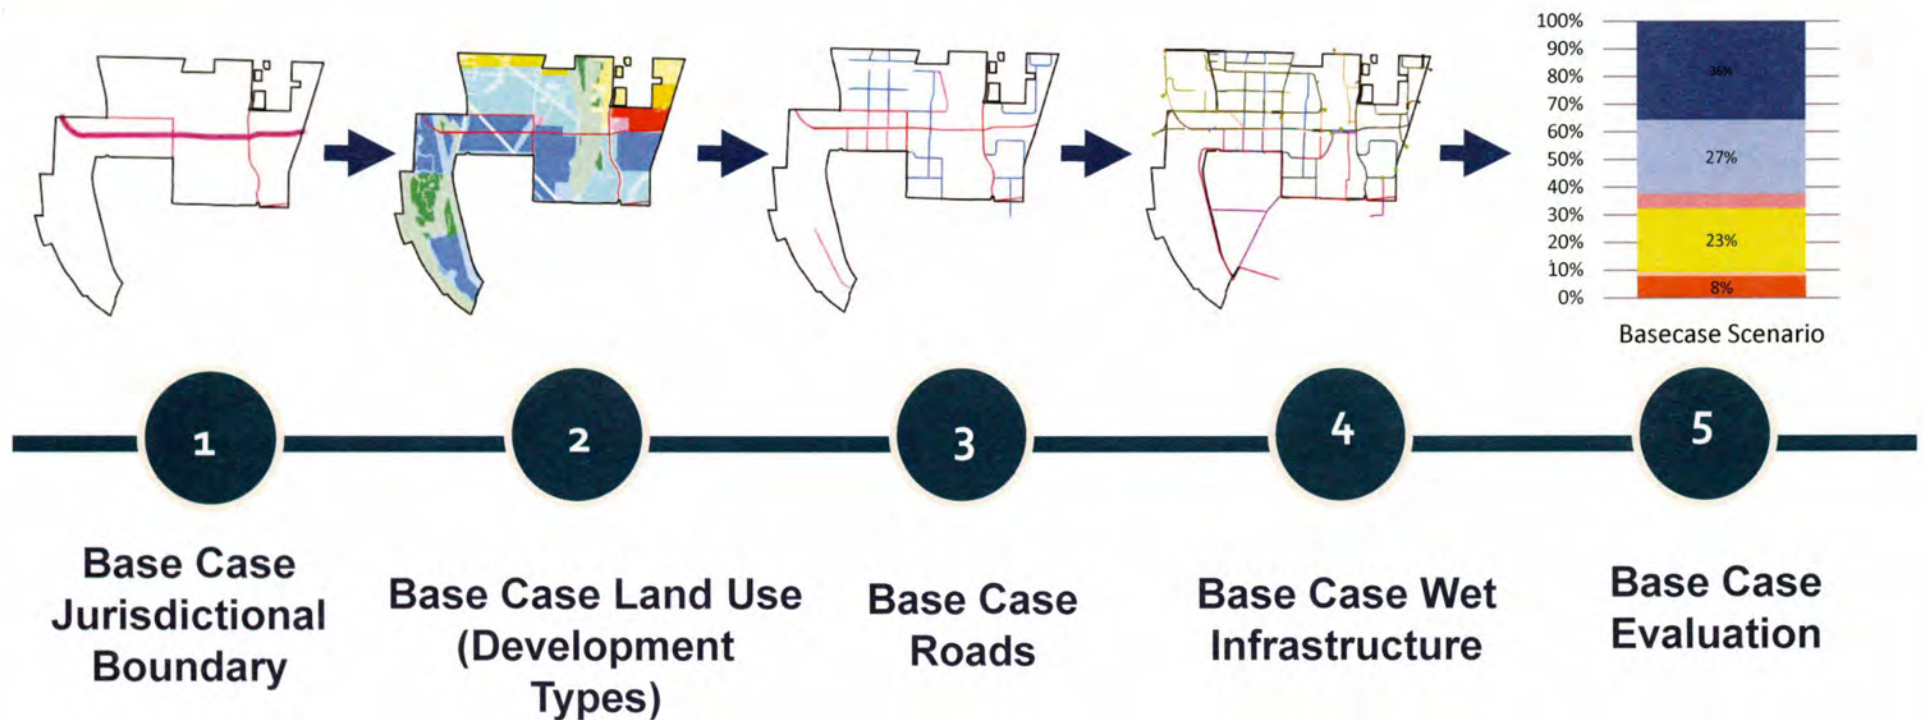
100%
90%
80%
70%
60%
50%
40%
30%
20%
10%
0%

36%
27%
23%
8%

Basecase Scenario

1

2

3

4

5

Base Case Jurisdictional Boundary

Base Case Land Use (Development Types)

Base Case Roads

Base Case Wet Infrastructure

Base Case Evaluation